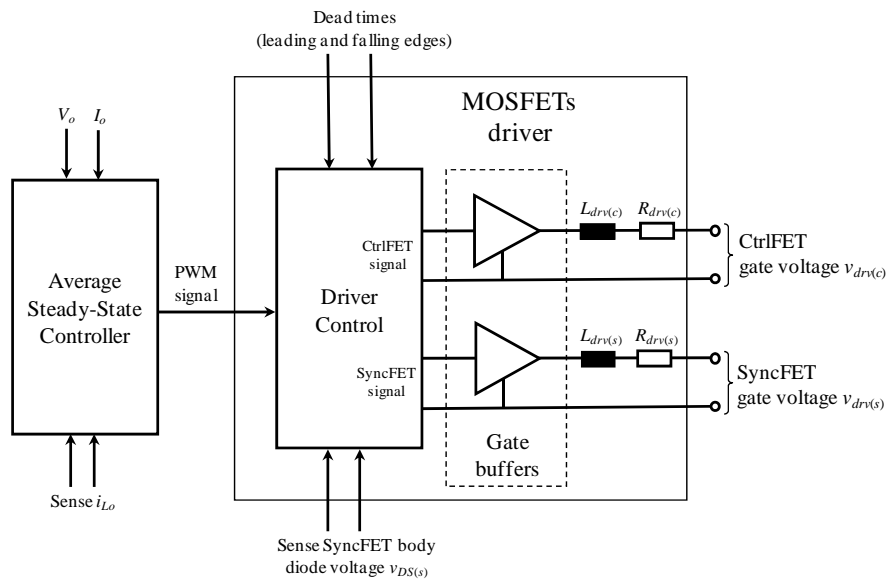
Dead times
(leading and falling edges)

MOSFETs
driver

$V_o$ $I_o$

Average
Steady-State
Controller

PWM
signal

Driver
Control

CtrlFET
signal

SyncFET
signal

$L_{drv(c)}$ $R_{drv(c)}$

CtrlFET
gate voltage $v_{drv(c)}$

$L_{drv(s)}$ $R_{drv(s)}$

SyncFET
gate voltage $v_{drv(s)}$

Gate
buffers

Sense $i_{Lo}$

Sense SyncFET body
diode voltage $v_{DS(s)}$